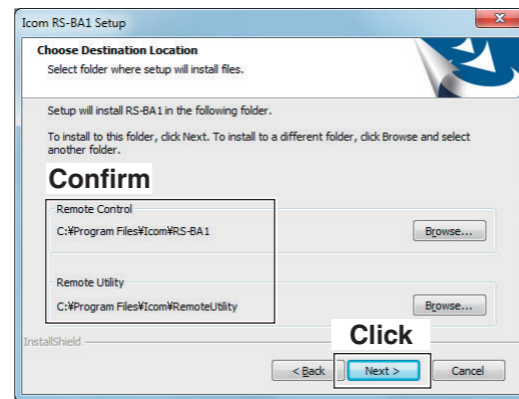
Icom RS-BA1 Setup

Choose Destination Location
Select folder where setup will install files.

Setup will install RS-BA1 in the following folder.

To install to this folder, click Next. To install to a different folder, click Browse and select another folder.

Confirm

Remote Control
C:¥Program Files¥Icom¥RS-BA1
Browse...

Remote Utility
C:¥Program Files¥Icom¥RemoteUtility
Browse...

InstallShield

Click

< Back
Next >
Cancel